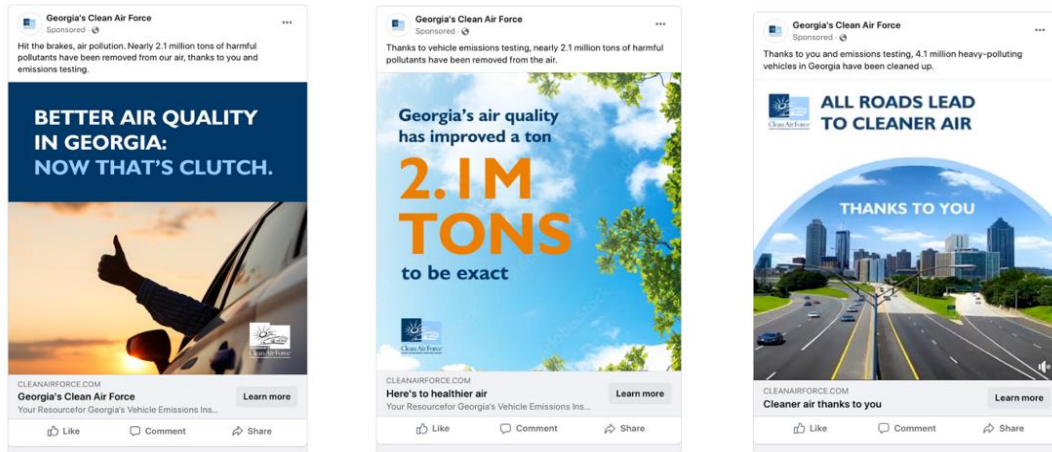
Georgia's Clean Air Force
Sponsored ·

Hit the brakes, air pollution. Nearly 2.1 million tons of harmful pollutants have been removed from our air, thanks to you and emissions testing.

BETTER AIR QUALITY IN GEORGIA: NOW THAT'S CLUTCH.

Clean Air Force

CLEANAIRFORCE.COM
Georgia's Clean Air Force
Your Resourcefor Georgia's Vehicle Emissions Ins...
Learn more

Like Comment Share

Georgia's Clean Air Force
Sponsored ·

Thanks to vehicle emissions testing, nearly 2.1 million tons of harmful pollutants have been removed from the air.

Georgia's air quality has improved a ton
2.1M TONS
to be exact

Clean Air Force

CLEANAIRFORCE.COM
Here's to healthier air
Your Resourcefor Georgia's Vehicle Emissions Ins...
Learn more

Like Comment Share

Georgia's Clean Air Force
Sponsored ·

Thanks to you and emissions testing, 4.1 million heavy-polluting vehicles in Georgia have been cleaned up.

Clean Air Force
ALL ROADS LEAD TO CLEANER AIR

THANKS TO YOU

CLEANAIRFORCE.COM
Cleaner air thanks to you
Learn more

Like Comment Share